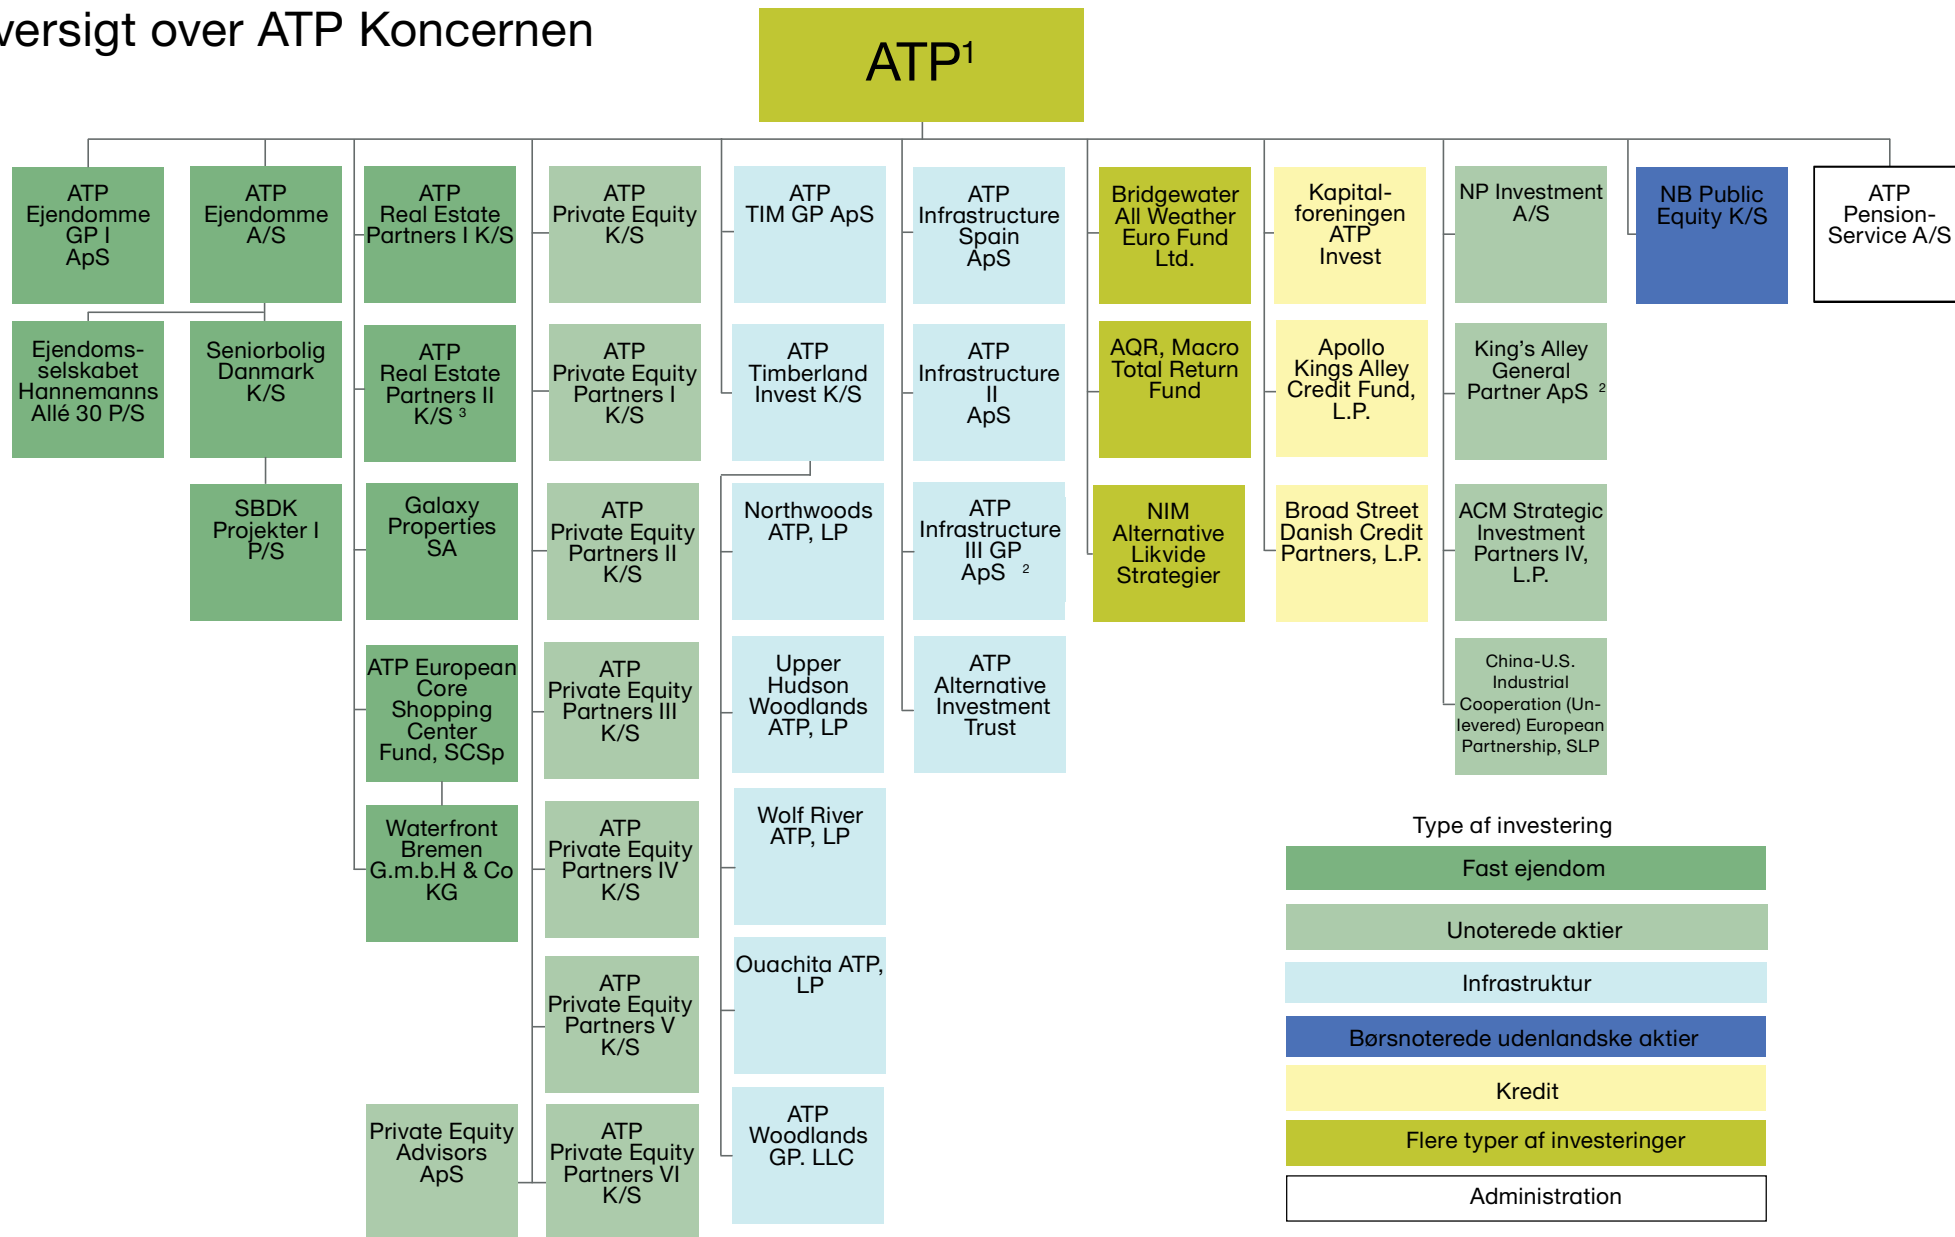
versigt over ATP Koncernen

ATP$^1$

ATP Ejendomme GP I ApS

ATP Ejendomme A/S

Ejendoms-selskabet Hannemanns Allé 30 P/S

Seniorbolig Danmark K/S

SBDK Projekter I P/S

ATP Real Estate Partners I K/S

ATP Real Estate Partners II K/S $^3$

Galaxy Properties SA

ATP European Core Shopping Center Fund, SCSp

Waterfront Bremen G.m.b.H & Co KG

Private Equity Advisors ApS

ATP Private Equity K/S

ATP Private Equity Partners I K/S

ATP Private Equity Partners II K/S

ATP Private Equity Partners III K/S

ATP Private Equity Partners IV K/S

ATP Private Equity Partners V K/S

ATP Private Equity Partners VI K/S

ATP TIM GP ApS

ATP Timberland Invest K/S

Northwoods ATP, LP

Upper Hudson Woodlands ATP, LP

Wolf River ATP, LP

Ouachita ATP, LP

ATP Woodlands GP. LLC

ATP Infrastructure Spain ApS

ATP Infrastructure II ApS

ATP Infrastructure III GP ApS $^2$

ATP Alternative Investment Trust

Bridgewater All Weather Euro Fund Ltd.

AQR, Macro Total Return Fund

NIM Alternative Likvide Strategier

Kapital-foreningen ATP Invest

Apollo Kings Alley Credit Fund, L.P.

Broad Street Danish Credit Partners, L.P.

NP Investment A/S

King's Alley General Partner ApS $^2$

ACM Strategic Investment Partners IV, L.P.

China-U.S. Industrial Cooperation (Un-levered) European Partnership, SLP

NB Public Equity K/S

ATP Pension-Service A/S

Type af investering

Fast ejendom

Unoterede aktier

Infrastruktur

Børsnoterede udenlandske aktier

Kredit

Flere typer af investeringer

Administration